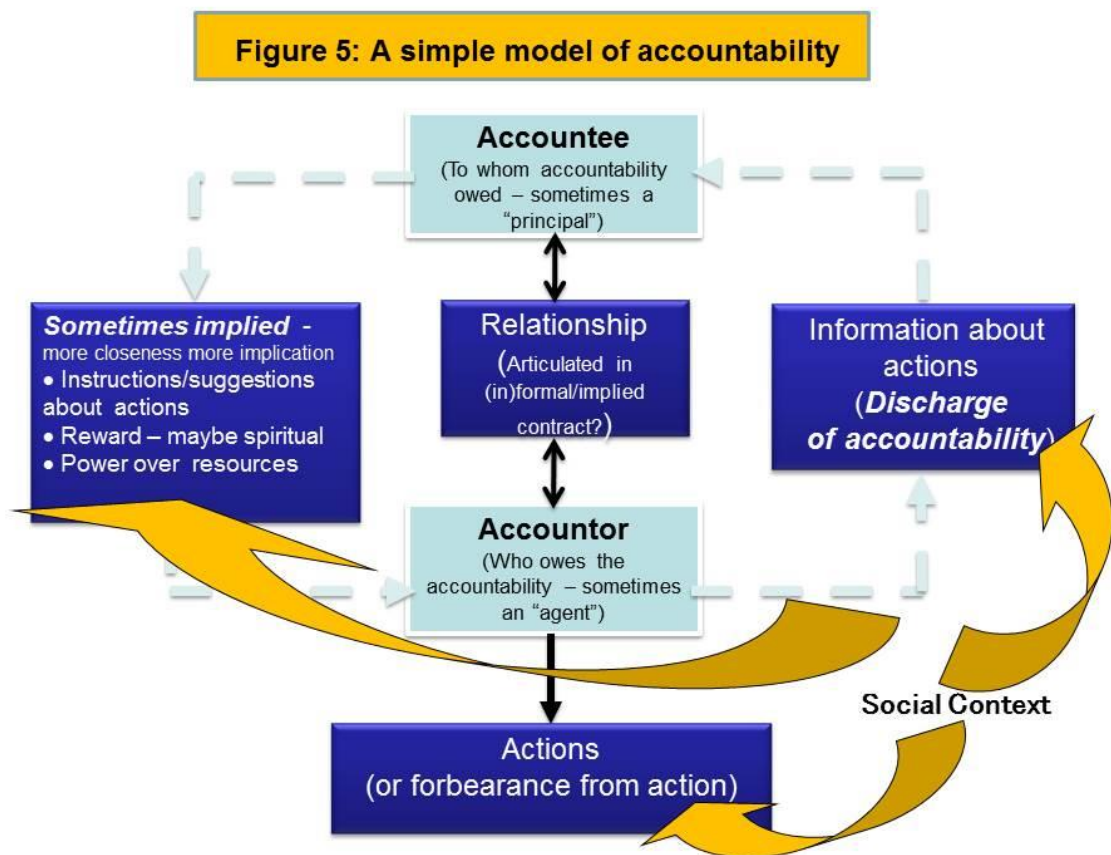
Figure 5: A simple model of accountability

Accountee
(To whom accountability owed – sometimes a "principal")

Sometimes implied - more closeness more implication
• Instructions/suggestions about actions
• Reward – maybe spiritual
• Power over resources

Relationship
(Articulated in (in)formal/implied contract?)

Information about actions
(Discharge of accountability)

Accountor
(Who owes the accountability – sometimes an "agent")

Social Context

Actions
(or forbearance from action)